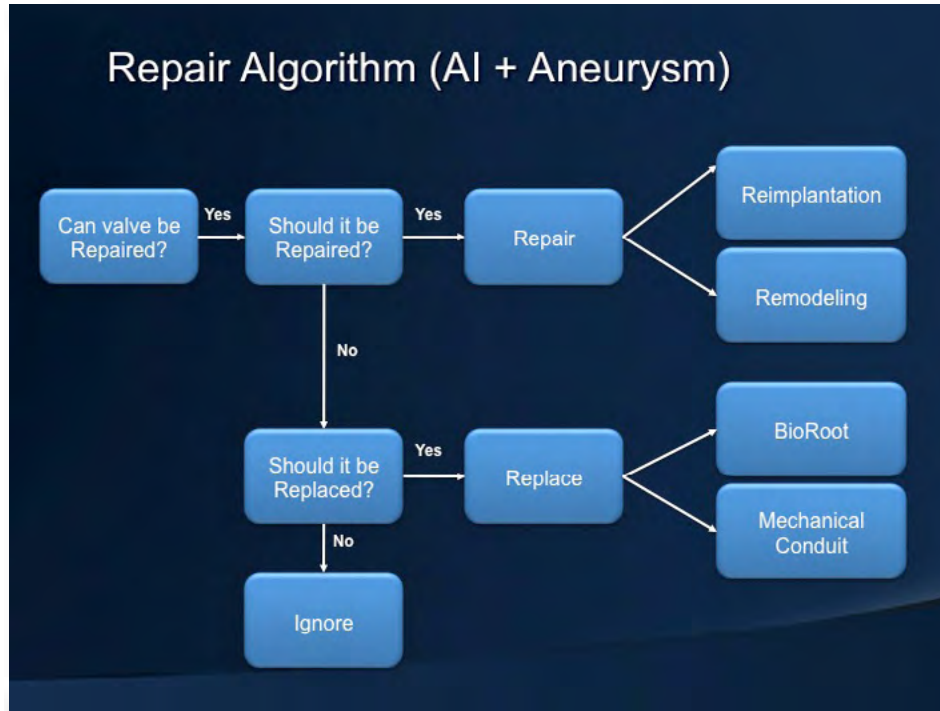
Repair Algorithm (AI + Aneurysm)

Can valve be Repaired?

Yes

Should it be Repaired?

Yes

Repair

Reimplantation

Remodeling

No

Should it be Replaced?

Yes

Replace

BioRoot

Mechanical Conduit

No

Ignore